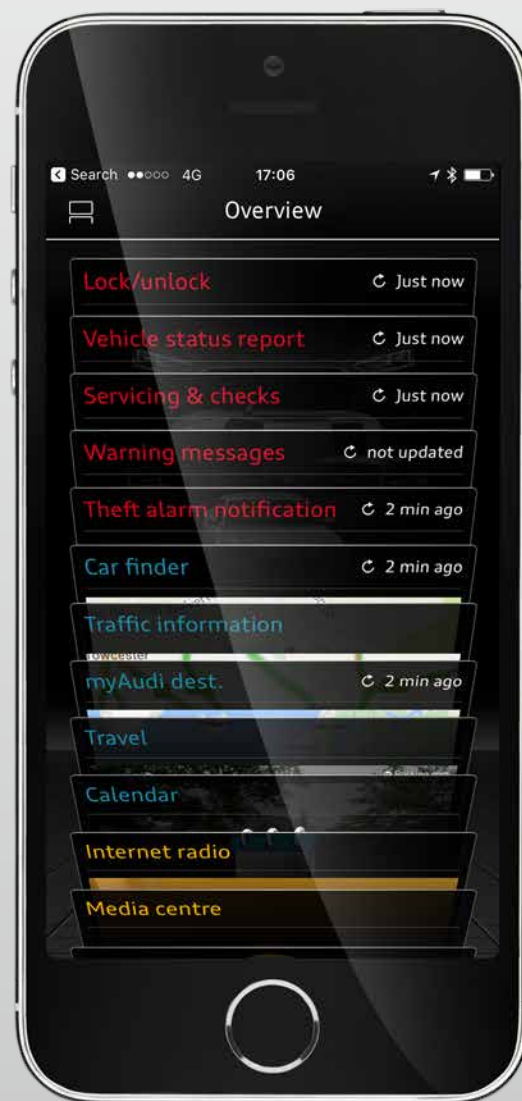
Search ●●○○○ 4G 17:06

Overview

Lock/unlock Just now

Vehicle status report Just now

Servicing & checks Just now

Warning messages not updated

Theft alarm notification 2 min ago

Car finder 2 min ago

Traffic information

myAudi dest. 2 min ago

Travel

Calendar

Internet radio

Media centre